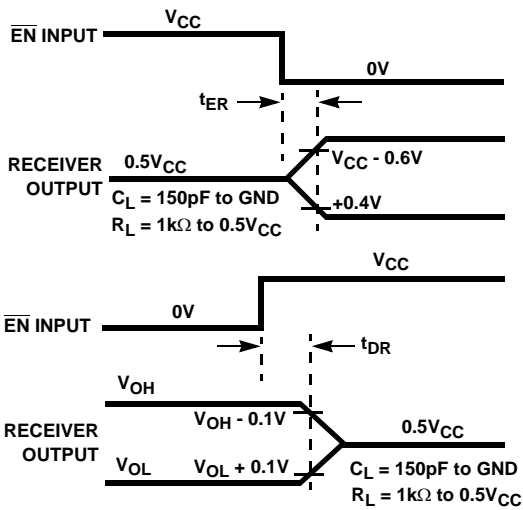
$\overline{EN}$ INPUT

$V_{CC}$

0V

$t_{ER}$

RECEIVER OUTPUT

$0.5V_{CC}$

$V_{CC}$ - 0.6V

$C_L$ = 150pF to GND

+0.4V

$R_L$ = 1k$\Omega$ to $0.5V_{CC}$

$V_{CC}$

$\overline{EN}$ INPUT

0V

$t_{DR}$

$V_{OH}$

RECEIVER OUTPUT

$V_{OH}$ - 0.1V

$0.5V_{CC}$

$V_{OL}$

$V_{OL}$ + 0.1V

$C_L$ = 150pF to GND

$R_L$ = 1k$\Omega$ to $0.5V_{CC}$